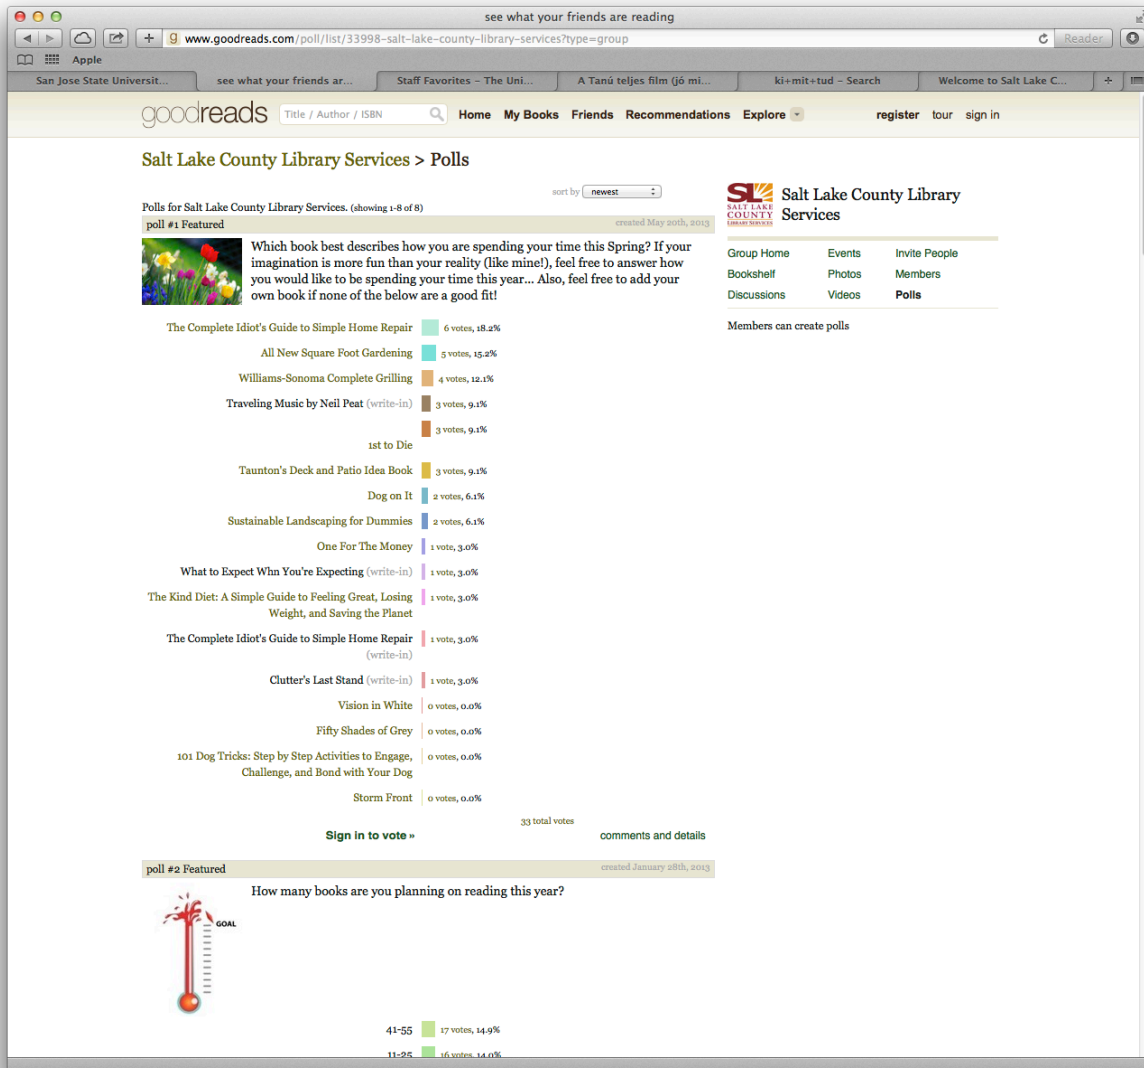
see what your friends are reading

www.goodreads.com/poll/list/33998-salt-lake-county-library-services?type=group

Reader

Apple

San Jose State Universit... | see what your friends ar... | Staff Favorites – The Uni... | A Tanú teljes film (jó mi... | ki+mit+tud – Search | Welcome to Salt Lake C...

goodreads | Title / Author / ISBN | Home | My Books | Friends | Recommendations | Explore | register | tour | sign in

Salt Lake County Library Services > Polls

sort by newest

Polls for Salt Lake County Library Services. (showing 1-8 of 8)

poll #1 Featured

created May 20th, 2013

Which book best describes how you are spending your time this Spring? If your imagination is more fun than your reality (like mine!), feel free to answer how you would like to be spending your time this year... Also, feel free to add your own book if none of the below are a good fit!

The Complete Idiot's Guide to Simple Home Repair 6 votes, 18.2%
All New Square Foot Gardening 5 votes, 15.2%
Williams-Sonoma Complete Grilling 4 votes, 12.1%
Traveling Music by Neil Peat (write-in) 3 votes, 9.1%
3 votes, 9.1%
1st to Die
Taunton's Deck and Patio Idea Book 3 votes, 9.1%
Dog on It 2 votes, 6.1%
Sustainable Landscaping for Dummies 2 votes, 6.1%
One For The Money 1 vote, 3.0%
What to Expect Whn You're Expecting (write-in) 1 vote, 3.0%
The Kind Diet: A Simple Guide to Feeling Great, Losing Weight, and Saving the Planet 1 vote, 3.0%
The Complete Idiot's Guide to Simple Home Repair (write-in) 1 vote, 3.0%
Clutter's Last Stand (write-in) 1 vote, 3.0%
Vision in White 0 votes, 0.0%
Fifty Shades of Grey 0 votes, 0.0%
101 Dog Tricks: Step by Step Activities to Engage, Challenge, and Bond with Your Dog 0 votes, 0.0%
Storm Front 0 votes, 0.0%

33 total votes

Sign in to vote »

comments and details

poll #2 Featured

created January 28th, 2013

How many books are you planning on reading this year?

GOAL

41-55 17 votes, 14.9%
11-25 16 votes, 14.0%

SL SALT LAKE COUNTY LIBRARY SERVICES

Salt Lake County Library Services

Group Home | Events | Invite People
Bookshelf | Photos | Members
Discussions | Videos | Polls

Members can create polls